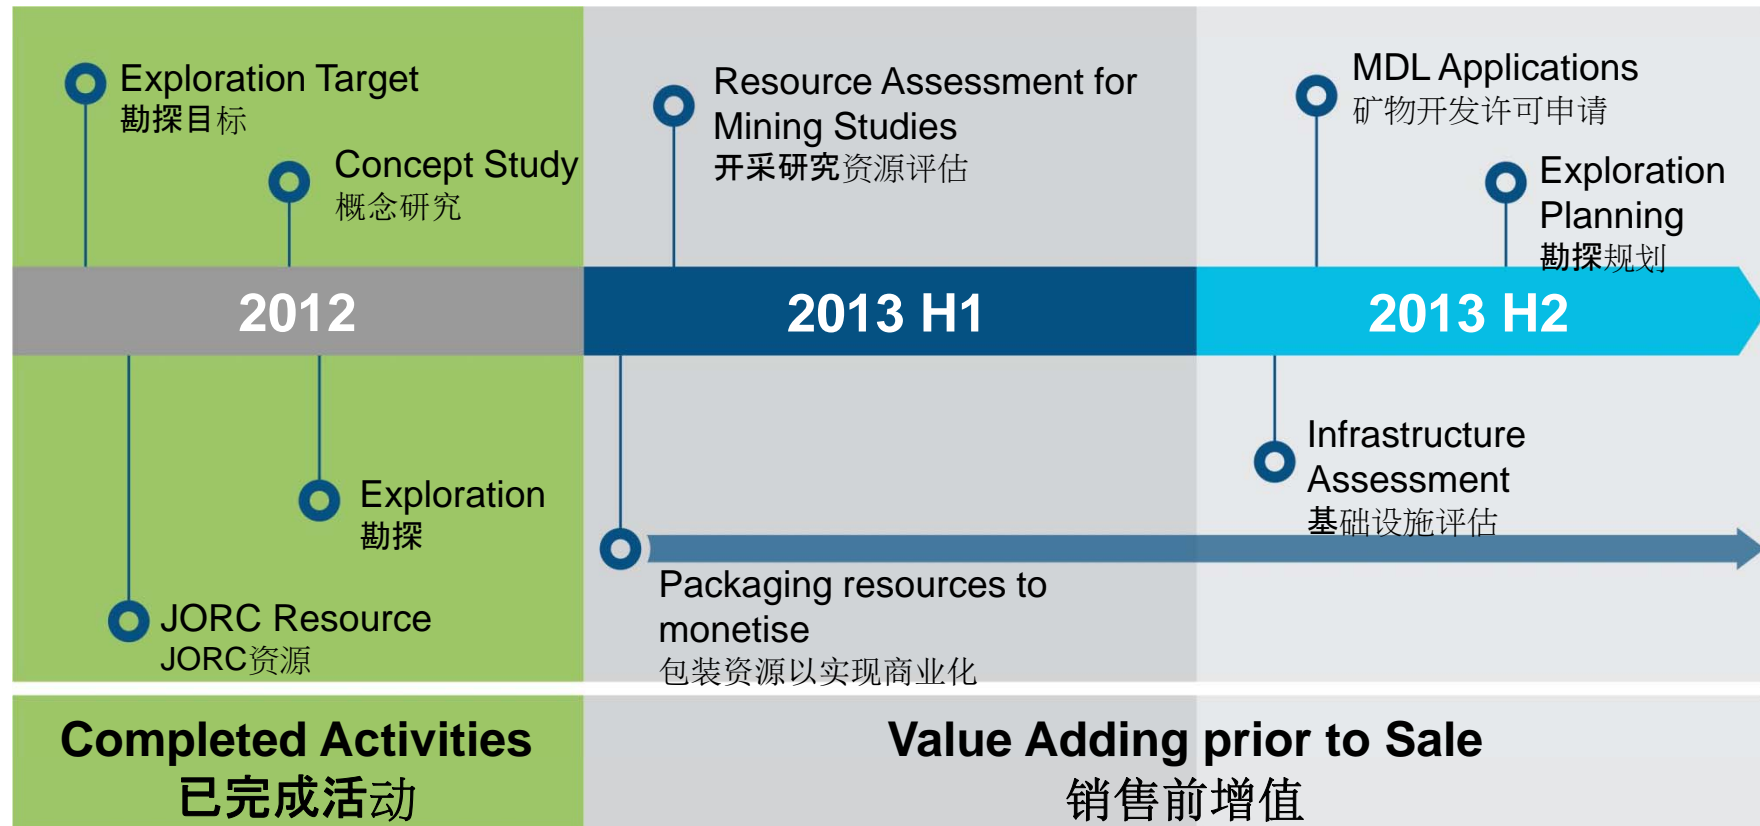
Exploration Target
勘探目标

Concept Study
概念研究

Resource Assessment for Mining Studies
开采研究资源评估

MDL Applications
矿物开发许可申请

Exploration Planning
勘探规划

2012

2013 H1

2013 H2

Exploration
勘探

JORC Resource
JORC资源

Infrastructure Assessment
基础设施评估

Packaging resources to monetise
包装资源以实现商业化

Completed Activities
已完成活动

Value Adding prior to Sale
销售前增值